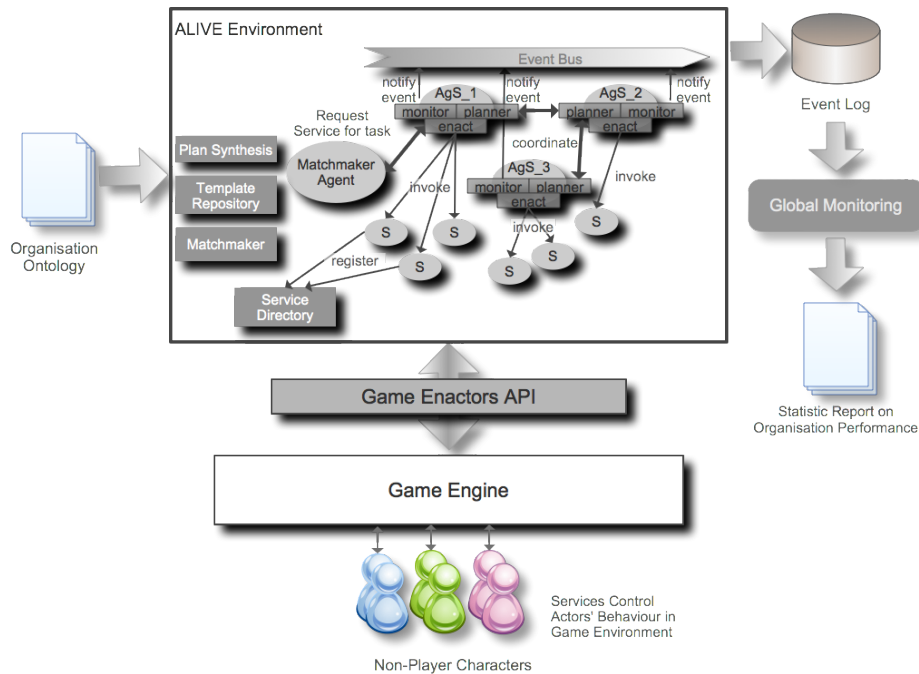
ALIVE Environment

Event Bus

notify event

notify event

notify event

AgS_1

monitor planner

enact

AgS_2

planner monitor

enact

Request Service for task

coordinate

Plan Synthesis

Matchmaker Agent

AgS_3

monitor planner

enact

Template Repository

invoke

invoke

Matchmaker

S

S

invoke

S

register

S

S

S

Service Directory

Organisation Ontology

Event Log

Global Monitoring

Statistic Report on Organisation Performance

Game Enactors API

Game Engine

Services Control Actors' Behaviour in Game Environment

Non-Player Characters